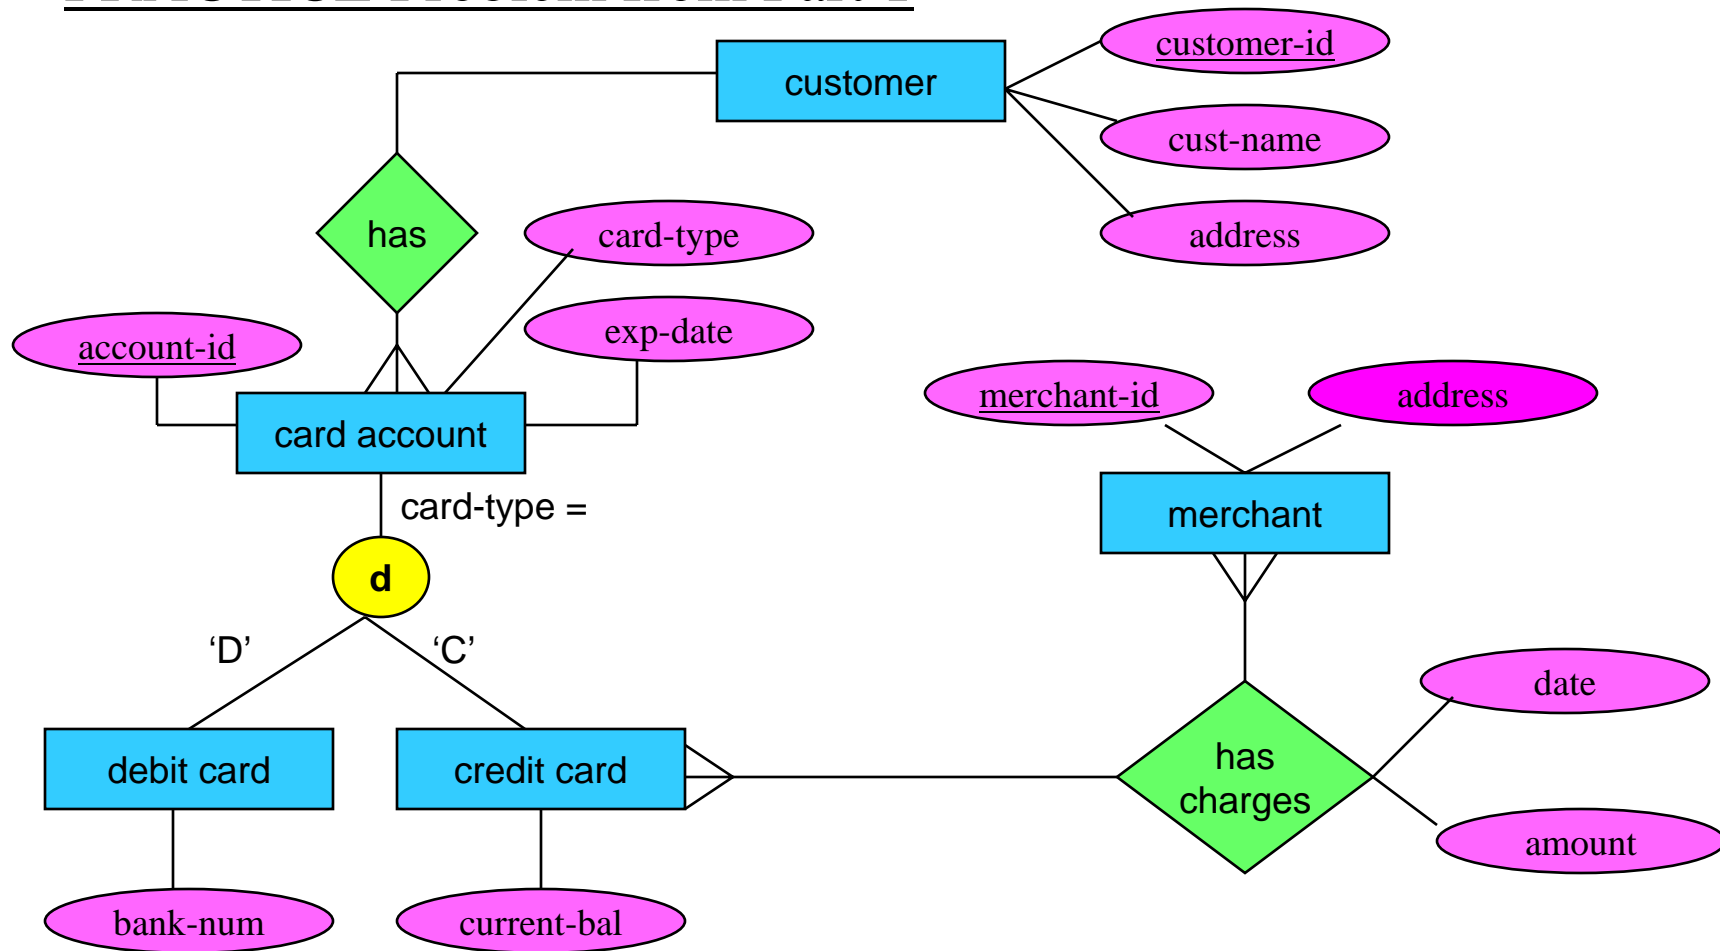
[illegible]

customer

customer-id

cust-name

address

has

card-type

exp-date

account-id

card account

merchant-id

address

merchant

card-type =

d

'D'

'C'

date

debit card

credit card

has charges

amount

bank-num

current-bal